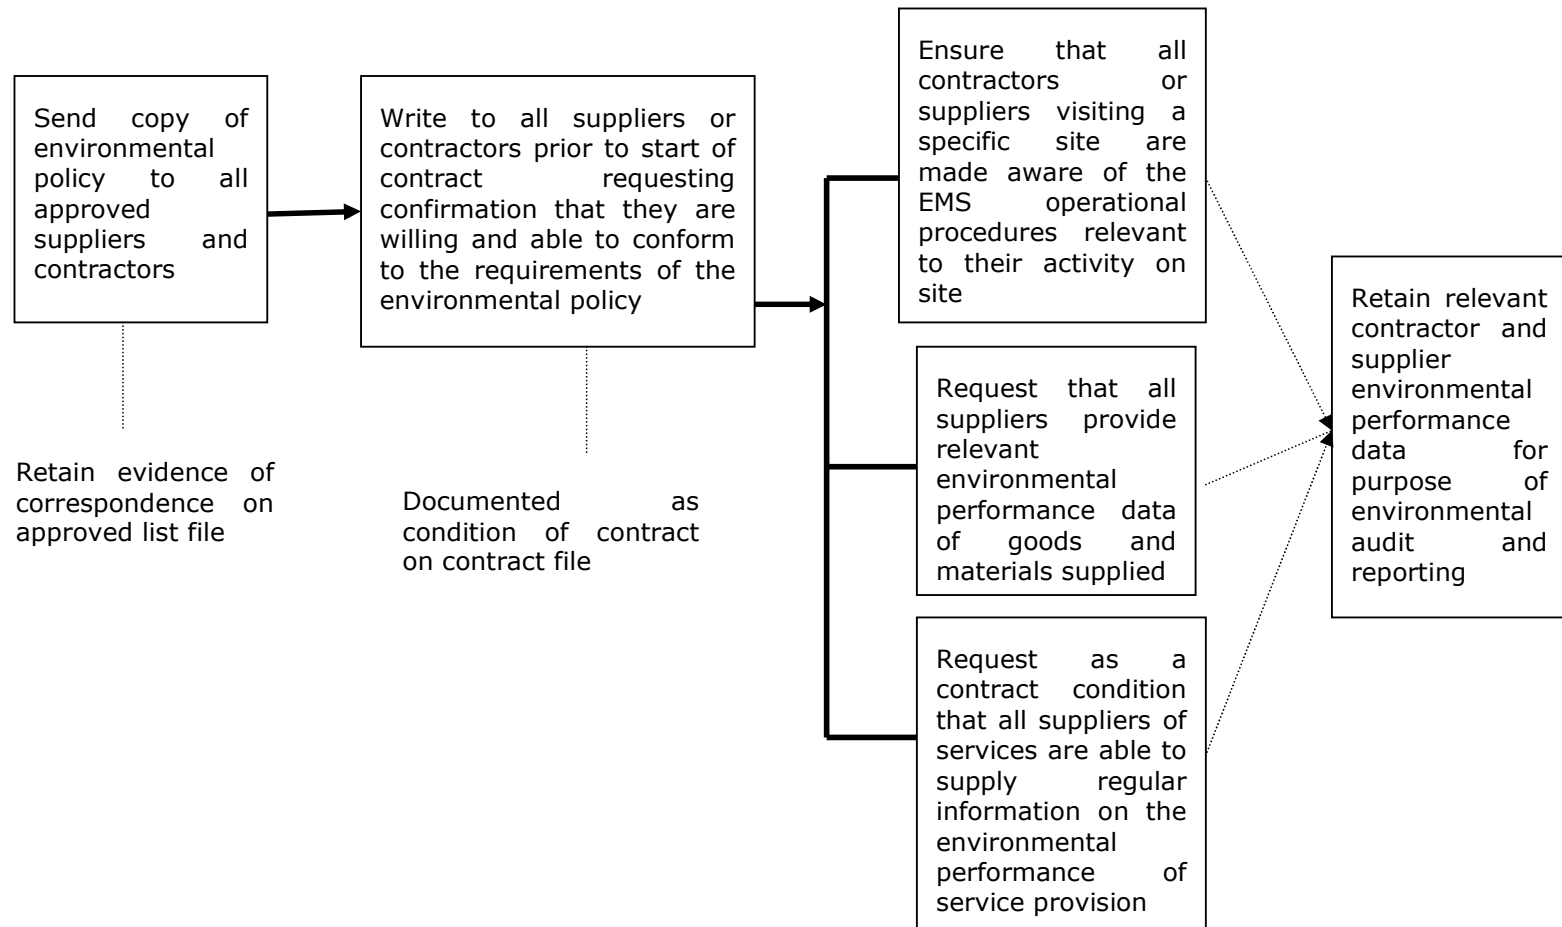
Send copy of environmental policy to all approved suppliers and contractors

Retain evidence of correspondence on approved list file

Write to all suppliers or contractors prior to start of contract requesting confirmation that they are willing and able to conform to the requirements of the environmental policy

Documented as condition of contract on contract file

Ensure that all contractors or suppliers visiting a specific site are made aware of the EMS operational procedures relevant to their activity on site

Request that all suppliers provide relevant environmental performance data of goods and materials supplied

Request as a contract condition that all suppliers of services are able to supply regular information on the environmental performance of service provision

Retain relevant contractor and supplier environmental performance data for purpose of environmental audit and reporting